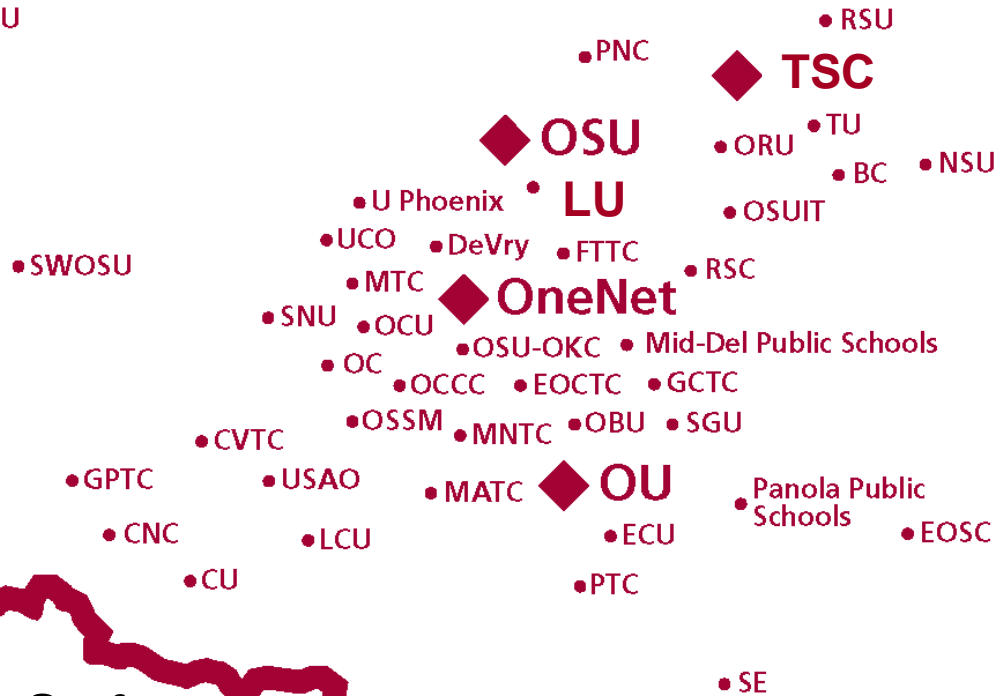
U
RSU
PNC
TSC
OSU
TU
ORU
NSU
BC
LU
U Phoenix
OSUIT
UCO
DeVry
FTTC
SWOSU
RSC
MTC
OneNet
SNU
OCU
OSU-OKC
Mid-Del Public Schools
OC
OCCC
EOCTC
GCTC
OSSM
MNTC
OBU
SGU
CVTC
GPTC
USAO
MATC
OU
Panola Public Schools
CNC
LCU
ECU
EOSC
CU
PTC
SE